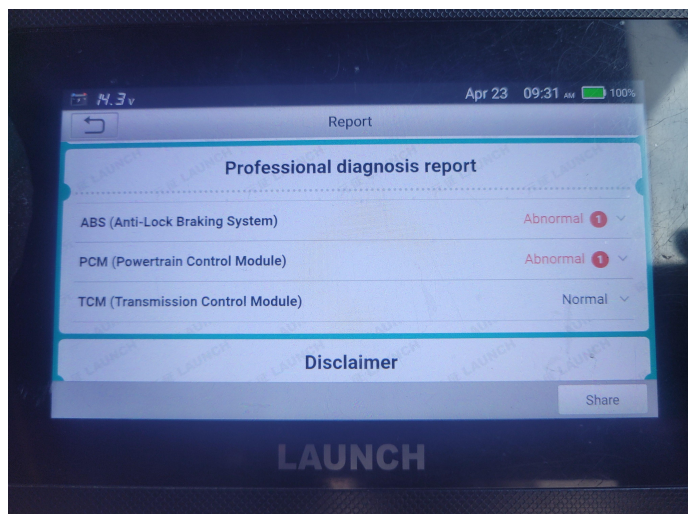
14.3v Apr 23 09:31 AM 100%

Report

Professional diagnosis report

ABS (Anti-Lock Braking System) Abnormal 1

PCM (Powertrain Control Module) Abnormal 1

TCM (Transmission Control Module) Normal

Disclaimer

Share

LAUNCH